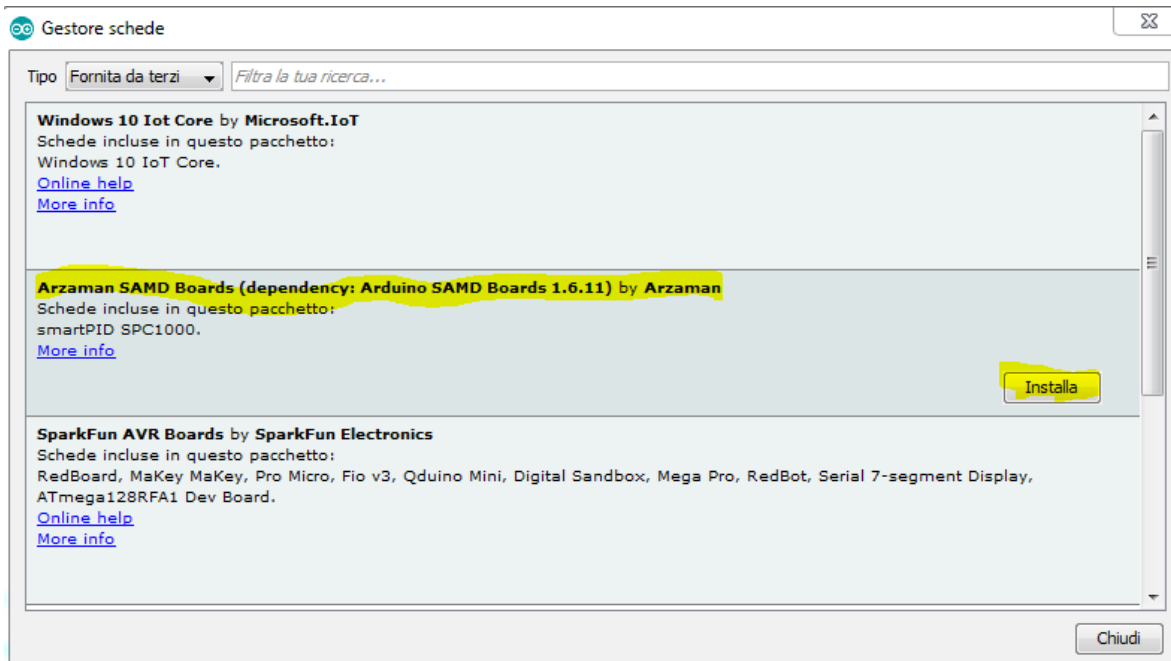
Gestore schede

Tipo Fornita da terzi
Filtra la tua ricerca...

**Windows 10 Iot Core** by **Microsoft.IoT**
Schede incluse in questo pacchetto:
Windows 10 IoT Core.
Online help
More info

**Arzaman SAMD Boards (dependency: Arduino SAMD Boards 1.6.11)** by **Arzaman**
Schede incluse in questo pacchetto:
smartPID SPC1000.
More info

Installa

**SparkFun AVR Boards** by **SparkFun Electronics**
Schede incluse in questo pacchetto:
RedBoard, MaKey MaKey, Pro Micro, Fio v3, Qduino Mini, Digital Sandbox, Mega Pro, RedBot, Serial 7-segment Display, ATmega128RFA1 Dev Board.
Online help
More info

Chiudi